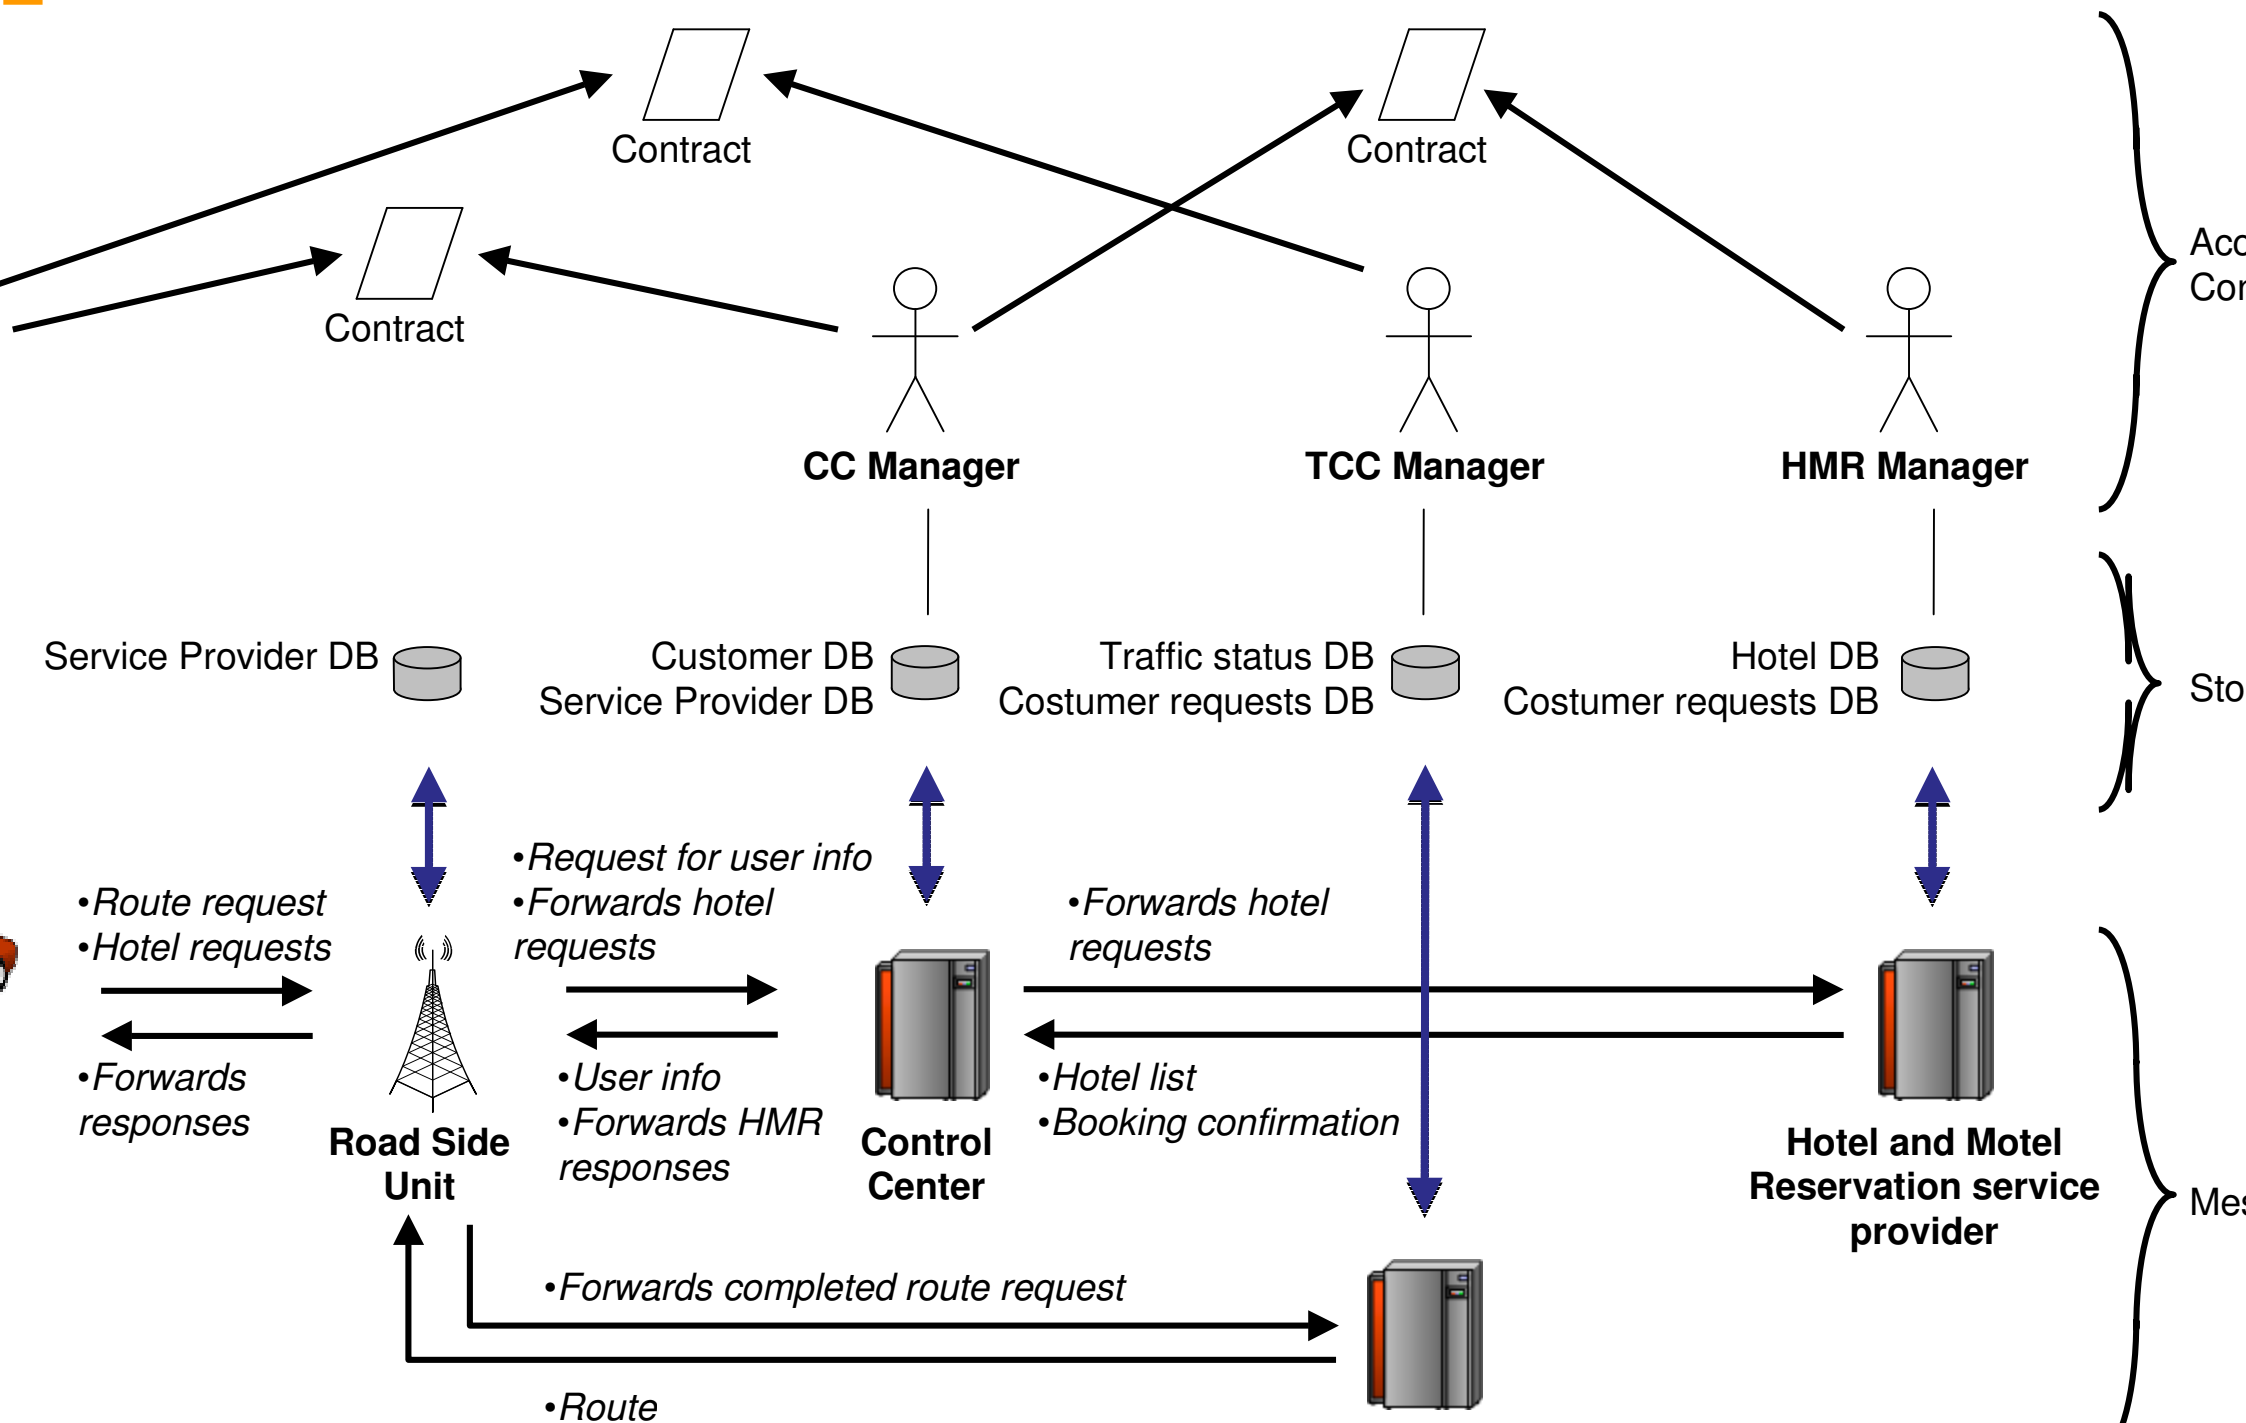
Contract

Contract

Contract

CC Manager

TCC Manager

HMR Manager

Acc
Cor

Service Provider DB

Customer DB
Service Provider DB

Traffic status DB
Costumer requests DB

Hotel DB
Costumer requests DB

Sto

•Route request
•Hotel requests

•Forwards responses

•Request for user info
•Forwards hotel requests

•User info
•Forwards HMR responses

Road Side Unit

Control Center

•Forwards hotel requests

•Hotel list
•Booking confirmation

Hotel and Motel Reservation service provider

Mes

•Forwards completed route request

•Route